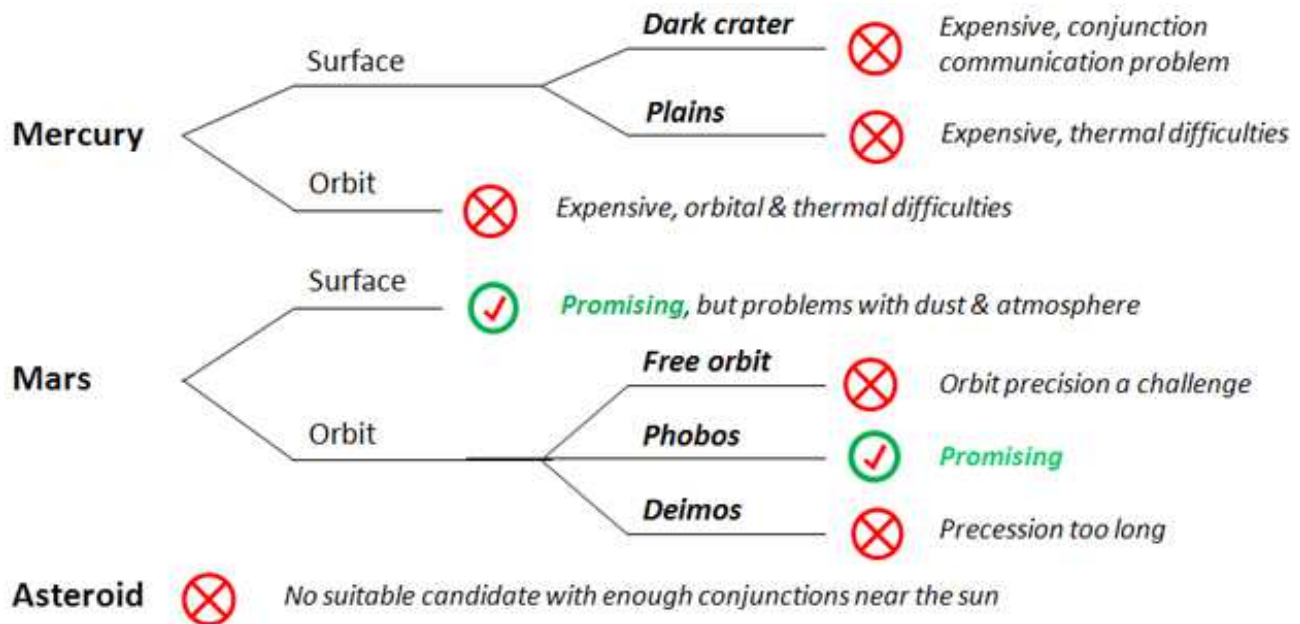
Mercury

Surface

Dark crater

Expensive, conjunction communication problem

Plains

Expensive, thermal difficulties

Orbit

Expensive, orbital & thermal difficulties

Mars

Surface

Promising, but problems with dust & atmosphere

Orbit

Free orbit

Orbit precision a challenge

Phobos

Promising

Deimos

Precession too long

Asteroid

No suitable candidate with enough conjunctions near the sun